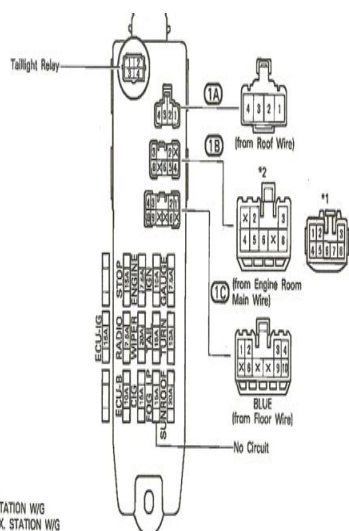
Taillight Relay

1A

4 3 2 1

(from Roof Wire)

1B

*2

x 2 3

4 5 6 x 8

*1

1 2 3

4 5 7 8

(from Engine Room Main Wire)

1C

1 2 3 4

x 6 x x 9 10

BLUE (from Floor Wire)

ECU-IG 15A

RADIO 7.5A

STOP 15A

WIPER 20A

ENGINE 10A

IGN 7.5A

GAUGE 7.5A

ECU-B 15A

CIG 15A

TAIL 15A

TURN 10A

DOME 15A

FOG 15A

SUNROOF 30A

No Circuit

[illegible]TATION W/G

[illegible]X. STATION W/G